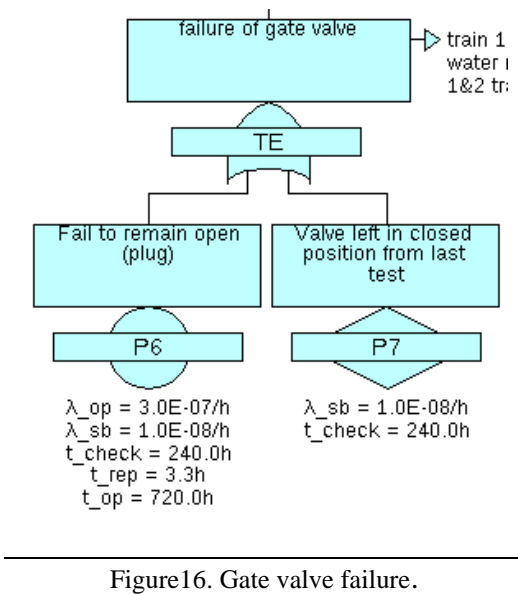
failure of gate valve

train 1
water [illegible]
1&2 tr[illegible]

TE

Fail to remain open (plug)

Valve left in closed position from last test

P6

P7

λ_op = 3.0E-07/h
λ_sb = 1.0E-08/h
t_check = 240.0h
t_rep = 3.3h
t_op = 720.0h

λ_sb = 1.0E-08/h
t_check = 240.0h

Figure16. Gate valve failure.